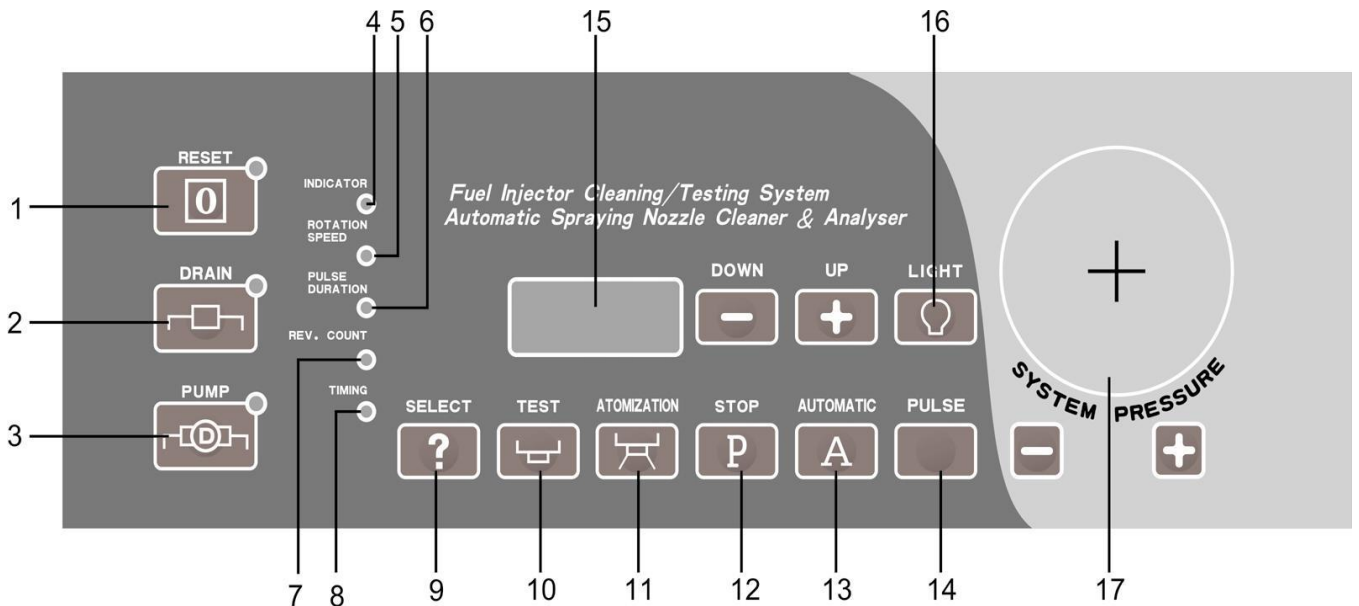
4 5 6

15

16

RESET

0

1

INDICATOR

ROTATION SPEED

PULSE DURATION

Fuel Injector Cleaning/Testing System
Automatic Spraying Nozzle Cleaner & Analyser

DRAIN

2

DOWN

UP

LIGHT

REV. COUNT

PUMP

D

3

TIMING

SELECT

?

TEST

ATOMIZATION

STOP

P

AUTOMATIC

A

PULSE

SYSTEM PRESSURE

7 8 9 10 11 12 13 14 17